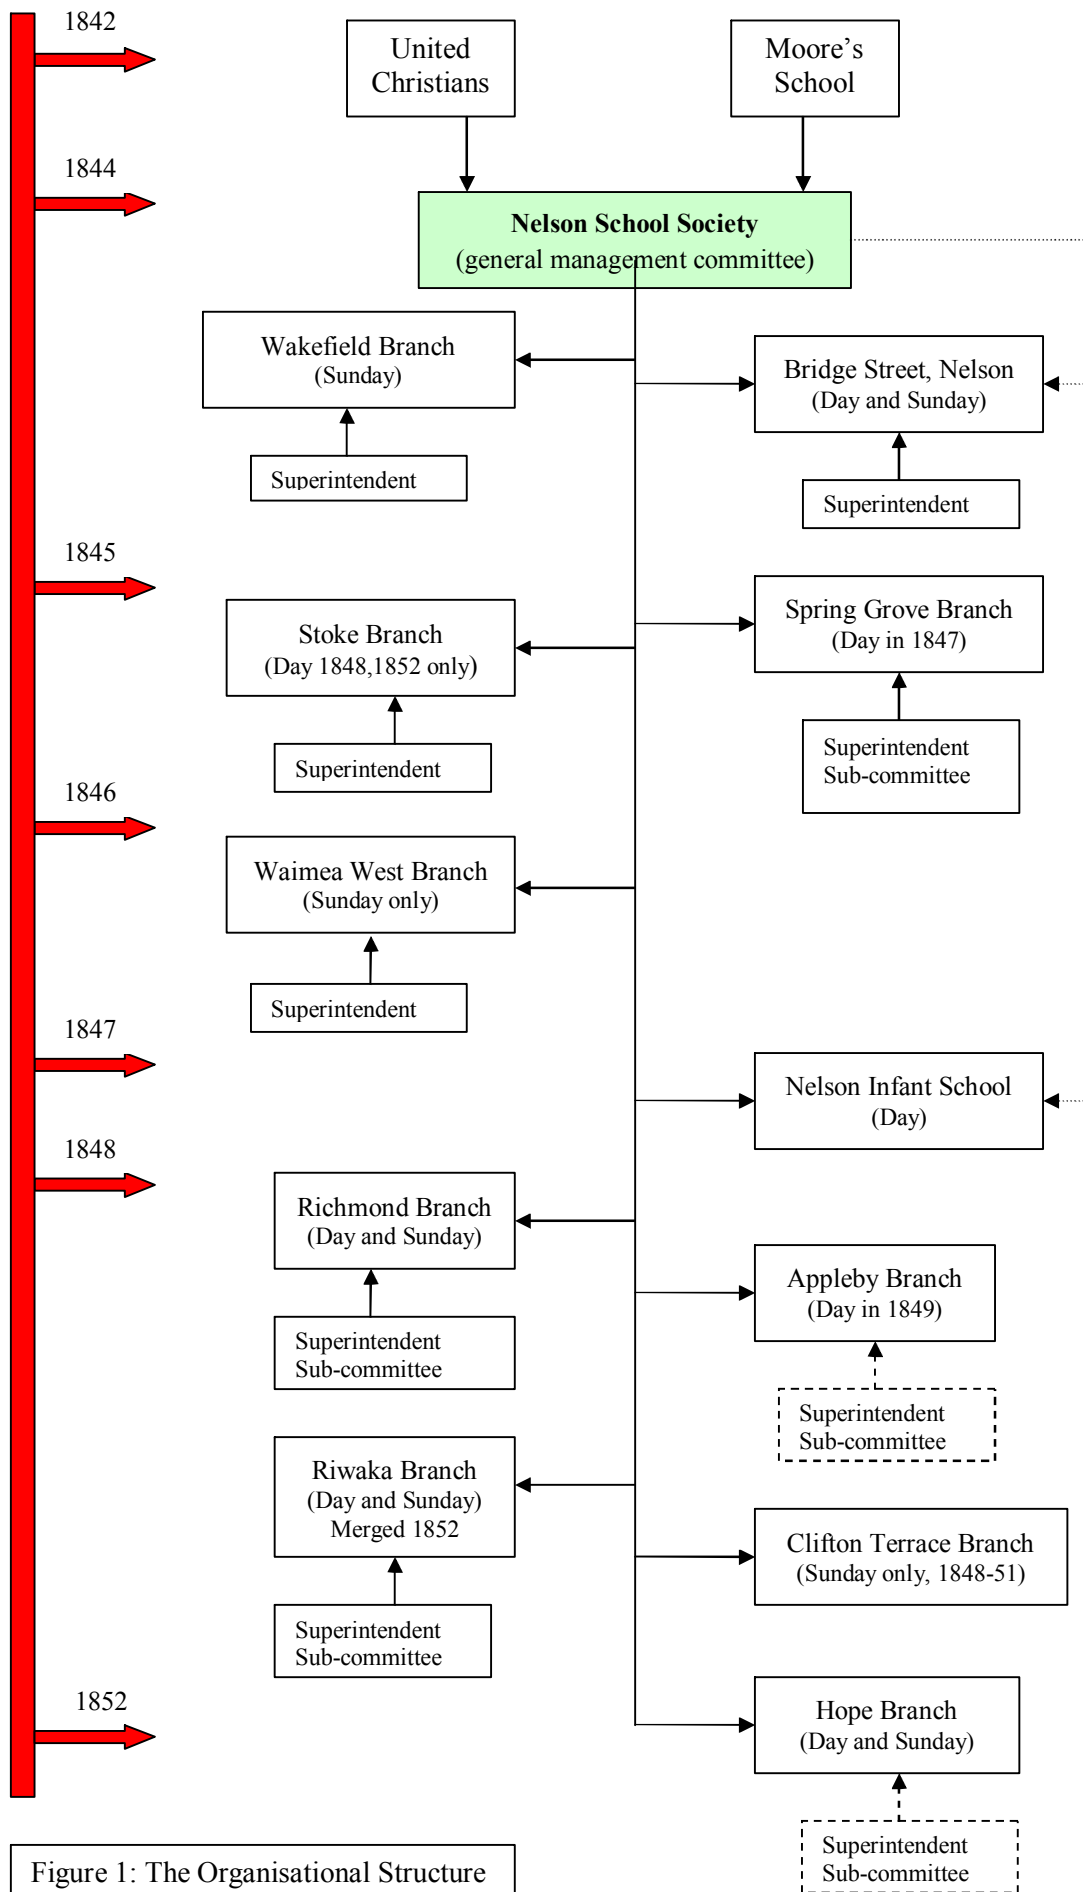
1842

United Christians

Moore's School

1844

**Nelson School Society**
(general management committee)

Wakefield Branch
(Sunday)

Superintendent

Bridge Street, Nelson
(Day and Sunday)

Superintendent

1845

Stoke Branch
(Day 1848,1852 only)

Superintendent

Spring Grove Branch
(Day in 1847)

Superintendent
Sub-committee

1846

Waimea West Branch
(Sunday only)

Superintendent

1847

Nelson Infant School
(Day)

1848

Richmond Branch
(Day and Sunday)

Superintendent
Sub-committee

Appleby Branch
(Day in 1849)

Superintendent
Sub-committee

Riwaka Branch
(Day and Sunday)
Merged 1852

Superintendent
Sub-committee

Clifton Terrace Branch
(Sunday only, 1848-51)

1852

Hope Branch
(Day and Sunday)

Superintendent
Sub-committee

Figure 1: The Organisational Structure